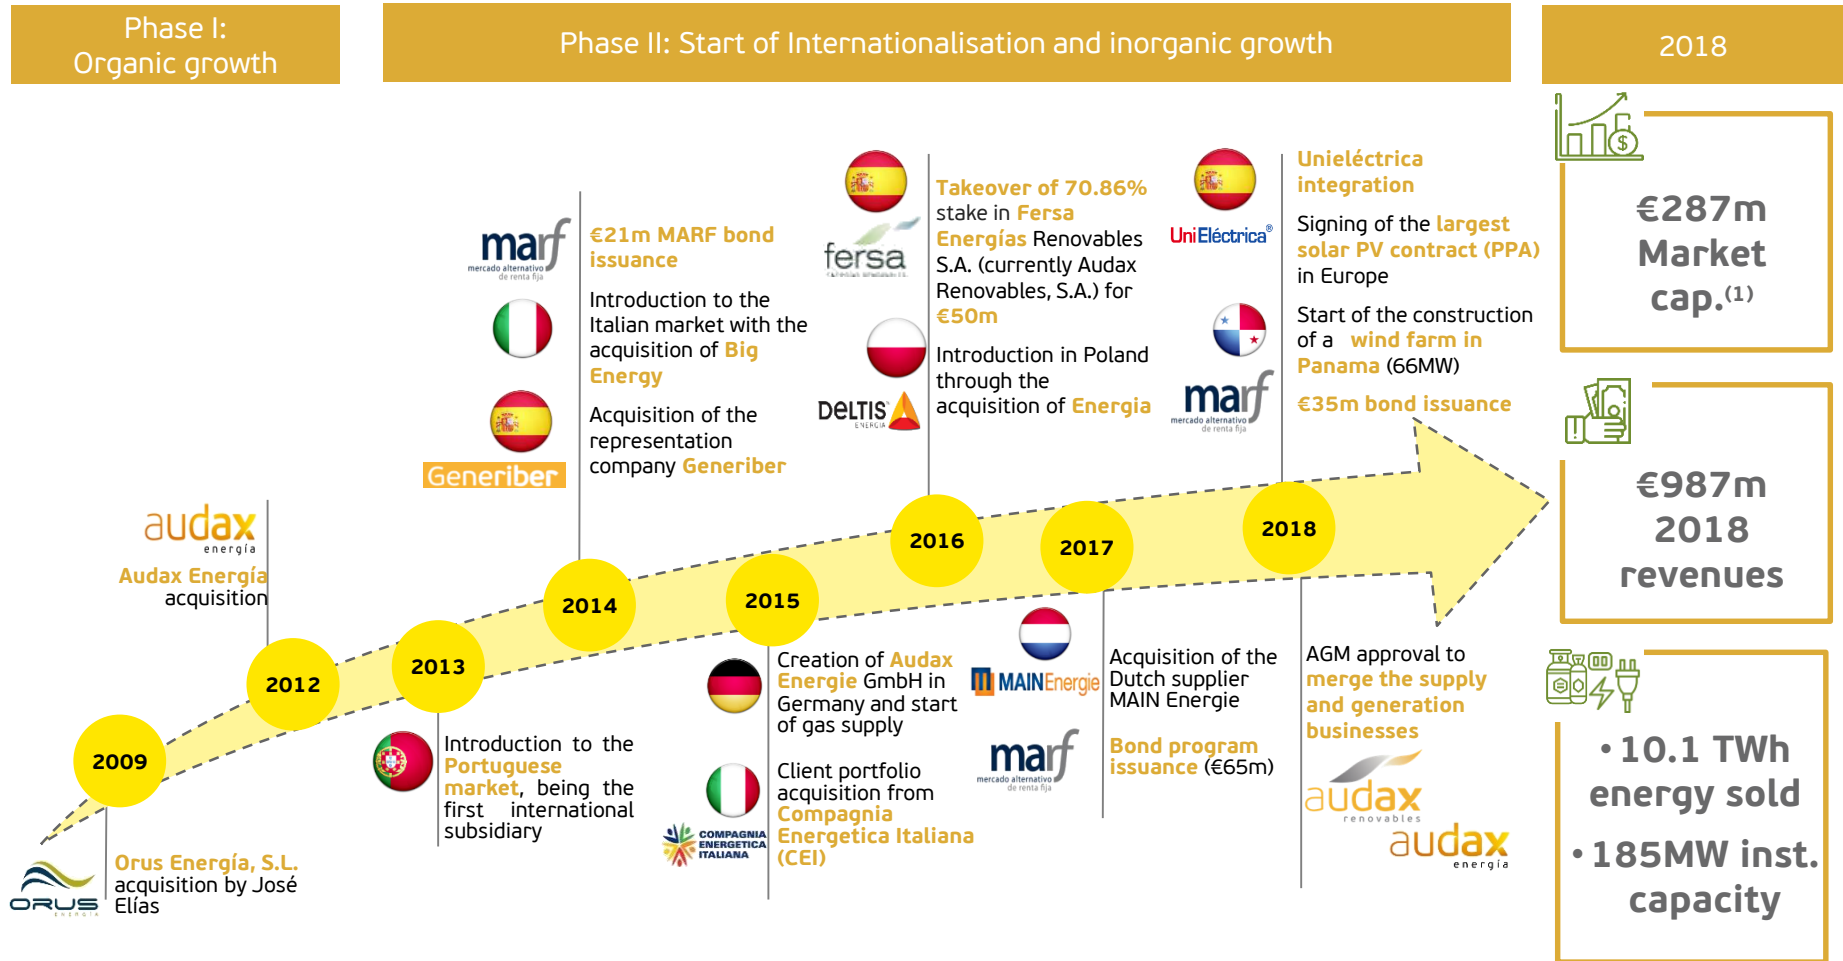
Phase I:
Organic growth

Phase II: Start of Internationalisation and inorganic growth

2018

audax energía

Audax Energía acquisition

2009

ORUS ENERGÍA

Orus Energía, S.L. acquisition by José Elías

2012

2013

Introduction to the Portuguese market, being the first international subsidiary

2014

marf mercado alternativo de renta fija

€21m MARF bond issuance

Introduction to the Italian market with the acquisition of Big Energy

Generiber

Acquisition of the representation company Generiber

2015

Creation of Audax Energie GmbH in Germany and start of gas supply

COMPAGNIA ENERGETICA ITALIANA

Client portfolio acquisition from Compagnia Energetica Italiana (CEI)

2016

fersa

Takeover of 70.86% stake in Fersa Energías Renovables S.A. (currently Audax Renovables, S.A.) for €50m

DELTIS ENERGIA

Introduction in Poland through the acquisition of Energia

2017

MAINEnergie

Acquisition of the Dutch supplier MAIN Energie

marf mercado alternativo de renta fija

Bond program issuance (€65m)

2018

UniEléctrica®

Unieléctrica integration

Signing of the largest solar PV contract (PPA) in Europe

Start of the construction of a wind farm in Panama (66MW)

marf mercado alternativo de renta fija

€35m bond issuance

AGM approval to merge the supply and generation businesses

audax renovables

audax energía

€287m Market cap.$^{(1)}$

€987m 2018 revenues

• 10.1 TWh energy sold

• 185MW inst. capacity